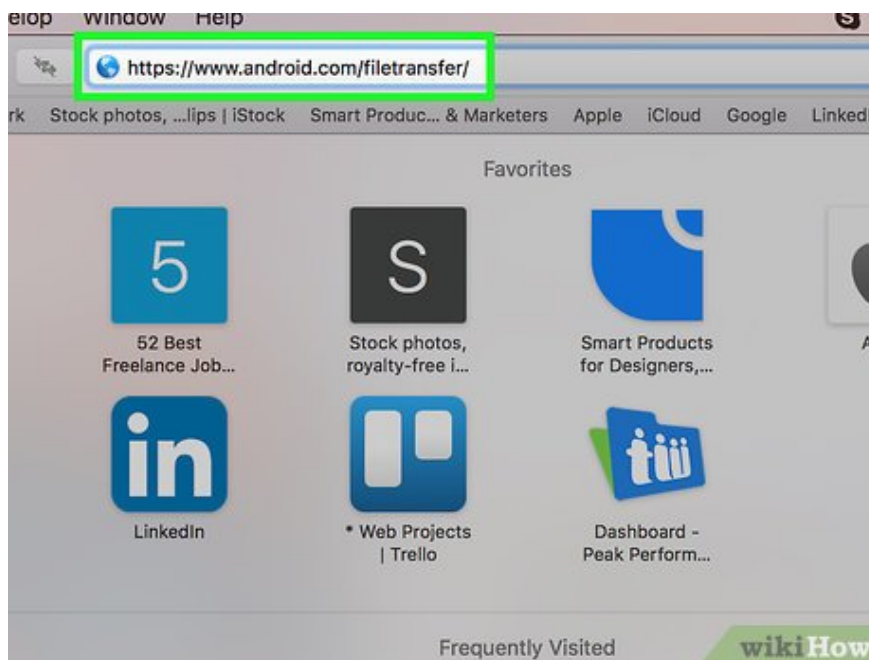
elop Window Help

https://www.android.com/filetransfer/

rk Stock photos, ...lips | iStock Smart Produc... & Marketers Apple iCloud Google Linked

Favorites

5

52 Best Freelance Job...

S

Stock photos, royalty-free i...

Smart Products for Designers,...

A

in

LinkedIn

* Web Projects | Trello

tü

Dashboard - Peak Perform...

Frequently Visited

wikiHow